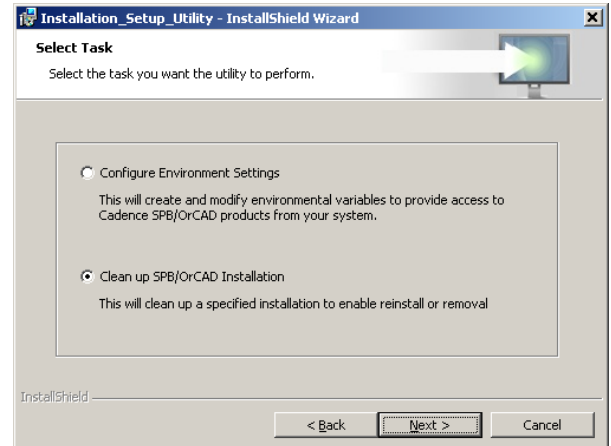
Installation_Setup_Utility - InstallShield Wizard

Select Task

Select the task you want the utility to perform.

Configure Environment Settings

This will create and modify environmental variables to provide access to Cadence SPB/OrCAD products from your system.

Clean up SPB/OrCAD Installation

This will clean up a specified installation to enable reinstall or removal

InstallShield

< Back

Next >

Cancel